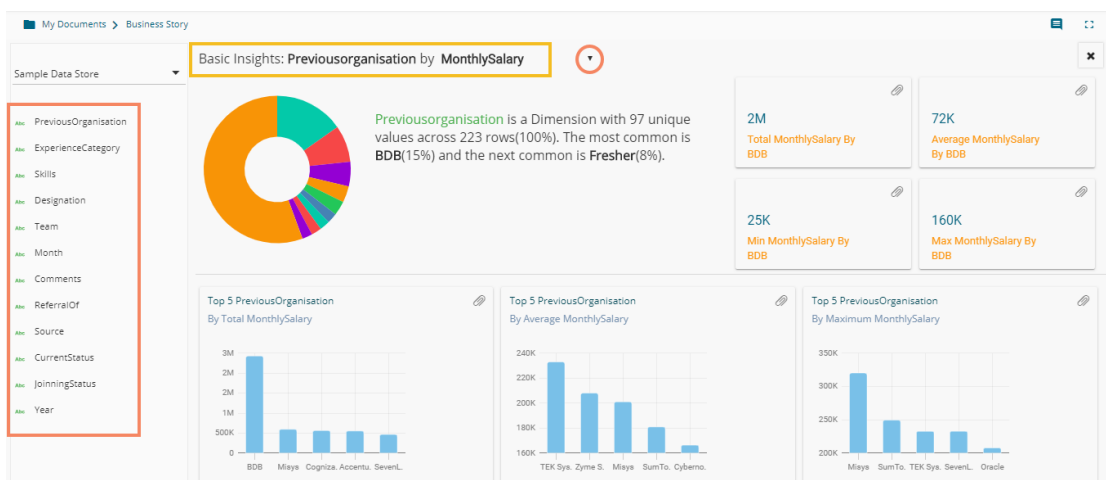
My Documents > Business Story

Sample Data Store

Abc PreviousOrganisation
Abc ExperienceCategory
Abc Skills
Abc Designation
Abc Team
Abc Month
Abc Comments
Abc ReferralOf
Abc Source
Abc CurrentStatus
Abc JoinningStatus
Abc Year

Basic Insights: Previousorganisation by MonthlySalary

Previousorganisation is a Dimension with 97 unique values across 223 rows(100%). The most common is BDB(15%) and the next common is Fresher(8%).

2M
Total MonthlySalary By BDB

72K
Average MonthlySalary By BDB

25K
Min MonthlySalary By BDB

160K
Max MonthlySalary By BDB

Top 5 PreviousOrganisation
By Total MonthlySalary
3M
2M
2M
1M
500K
0K
BDB Misys Cogniza. Accentu. SevenL.

Top 5 PreviousOrganisation
By Average MonthlySalary
240K
220K
200K
180K
160K
TEK Sys. Zyme S. Misys SumTo. Cyberno.

Top 5 PreviousOrganisation
By Maximum MonthlySalary
350K
300K
250K
200K
Misys SumTo. TEK Sys. SevenL. Oracle